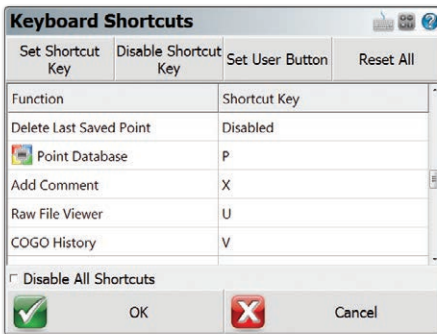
Keyboard Shortcuts

Set Shortcut Key | Disable Shortcut Key | Set User Button | Reset All

| Function | Shortcut Key |
|---|---|
| Delete Last Saved Point | Disabled |
| Point Database | P |
| Add Comment | X |
| Raw File Viewer | U |
| COGO History | V |

Disable All Shortcuts

OK

Cancel